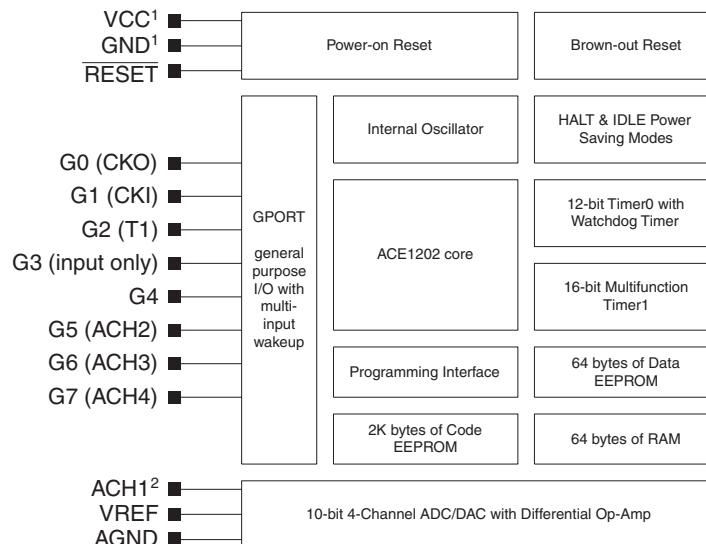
VCC$^1$
GND$^1$
$\overline{\text{RESET}}$

Power-on Reset

Brown-out Reset

Internal Oscillator

HALT & IDLE Power Saving Modes

G0 (CKO)
G1 (CKI)
G2 (T1)
G3 (input only)
G4
G5 (ACH2)
G6 (ACH3)
G7 (ACH4)

GPORT

general purpose I/O with multi-input wakeup

ACE1202 core

12-bit Timer0 with Watchdog Timer

16-bit Multifunction Timer1

Programming Interface

64 bytes of Data EEPROM

2K bytes of Code EEPROM

64 bytes of RAM

ACH1$^2$
VREF
AGND

10-bit 4-Channel ADC/DAC with Differential Op-Amp